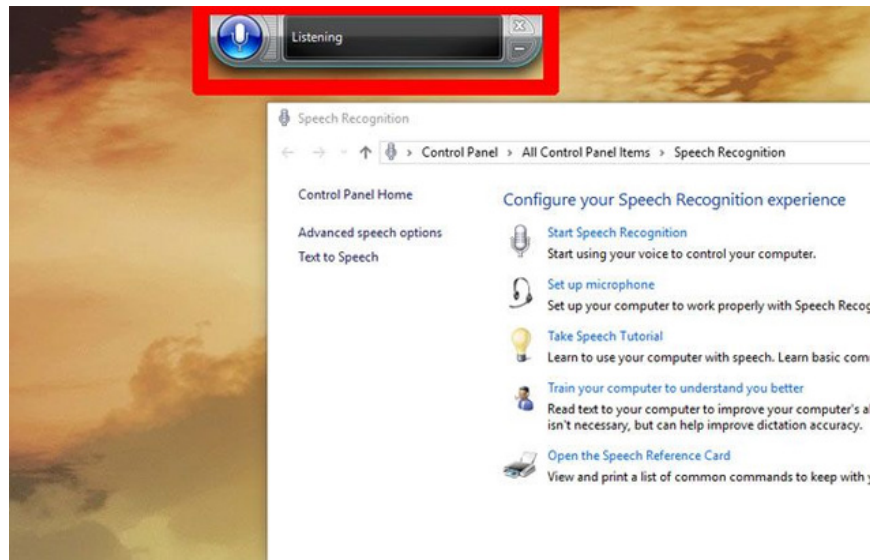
Listening

Speech Recognition

Control Panel > All Control Panel Items > Speech Recognition

Control Panel Home

Advanced speech options

Text to Speech

Configure your Speech Recognition experience

Start Speech Recognition
Start using your voice to control your computer.

Set up microphone
Set up your computer to work properly with Speech Recog

Take Speech Tutorial
Learn to use your computer with speech. Learn basic com

Train your computer to understand you better
Read text to your computer to improve your computer's a isn't necessary, but can help improve dictation accuracy.

Open the Speech Reference Card
View and print a list of common commands to keep with y